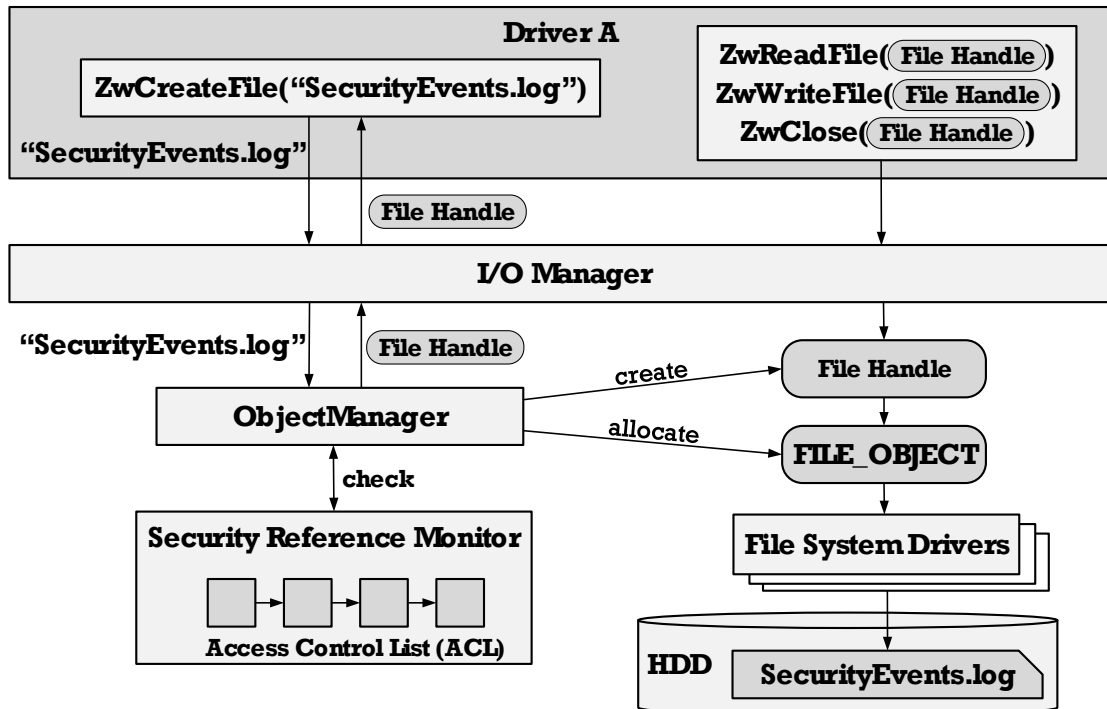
Driver A

ZwCreateFile(“SecurityEvents.log”)

ZwReadFile( File Handle )
ZwWriteFile( File Handle )
ZwClose( File Handle )

“SecurityEvents.log”

File Handle

I/O Manager

“SecurityEvents.log”

File Handle

create

File Handle

ObjectManager

allocate

FILE_OBJECT

check

Security Reference Monitor

Access Control List (ACL)

File System Drivers

HDD

SecurityEvents.log